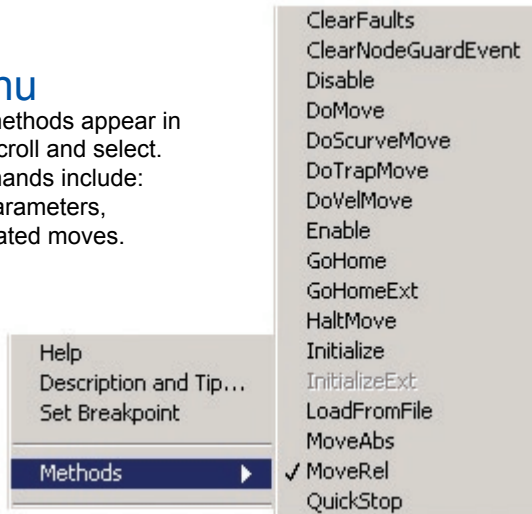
nu

ethods appear in
croll and select.
ands include:
arameters,
ated moves.

Help
Description and Tip...
Set Breakpoint

Methods

ClearFaults
ClearNodeGuardEvent
Disable
DoMove
DoScurveMove
DoTrapMove
DoVelMove
Enable
GoHome
GoHomeExt
HaltMove
Initialize
InitializeExt
LoadFromFile
MoveAbs
✓ MoveRel
QuickStop